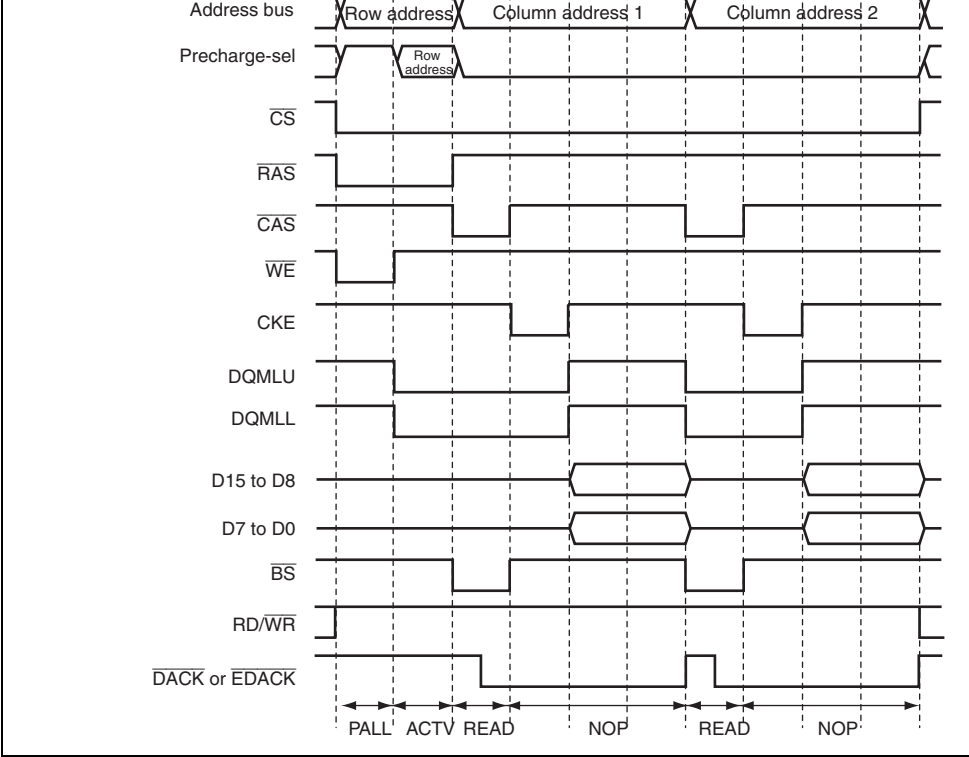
Address bus
Row address
Column address 1
Column address 2
Precharge-sel
Row address
$\overline{CS}$
$\overline{RAS}$
$\overline{CAS}$
$\overline{WE}$
CKE
DQMLU
DQMLL
D15 to D8
D7 to D0
$\overline{BS}$
RD/$\overline{WR}$
$\overline{DACK}$ or $\overline{EDACK}$
PALL
ACTV
READ
NOP
READ
NOP